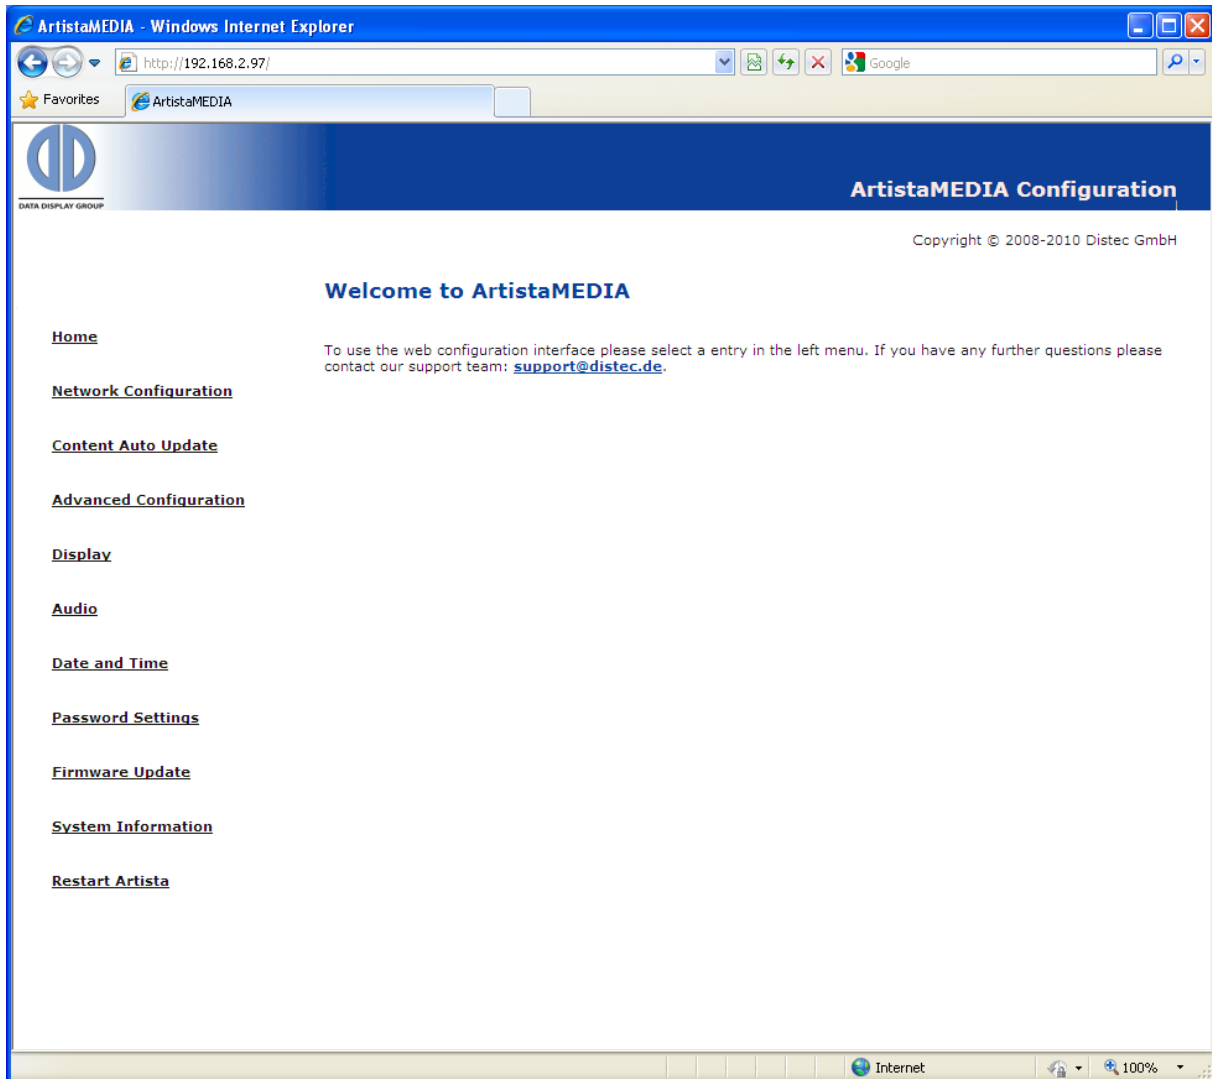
ArtistaMEDIA - Windows Internet Explorer

http://192.168.2.97/

Google

Favorites

ArtistaMEDIA

DATA DISPLAY GROUP

ArtistaMEDIA Configuration

Copyright © 2008-2010 Distec GmbH

Welcome to ArtistaMEDIA

To use the web configuration interface please select a entry in the left menu. If you have any further questions please contact our support team: support@distec.de.

Home

Network Configuration

Content Auto Update

Advanced Configuration

Display

Audio

Date and Time

Password Settings

Firmware Update

System Information

Restart Artista

Internet

100%